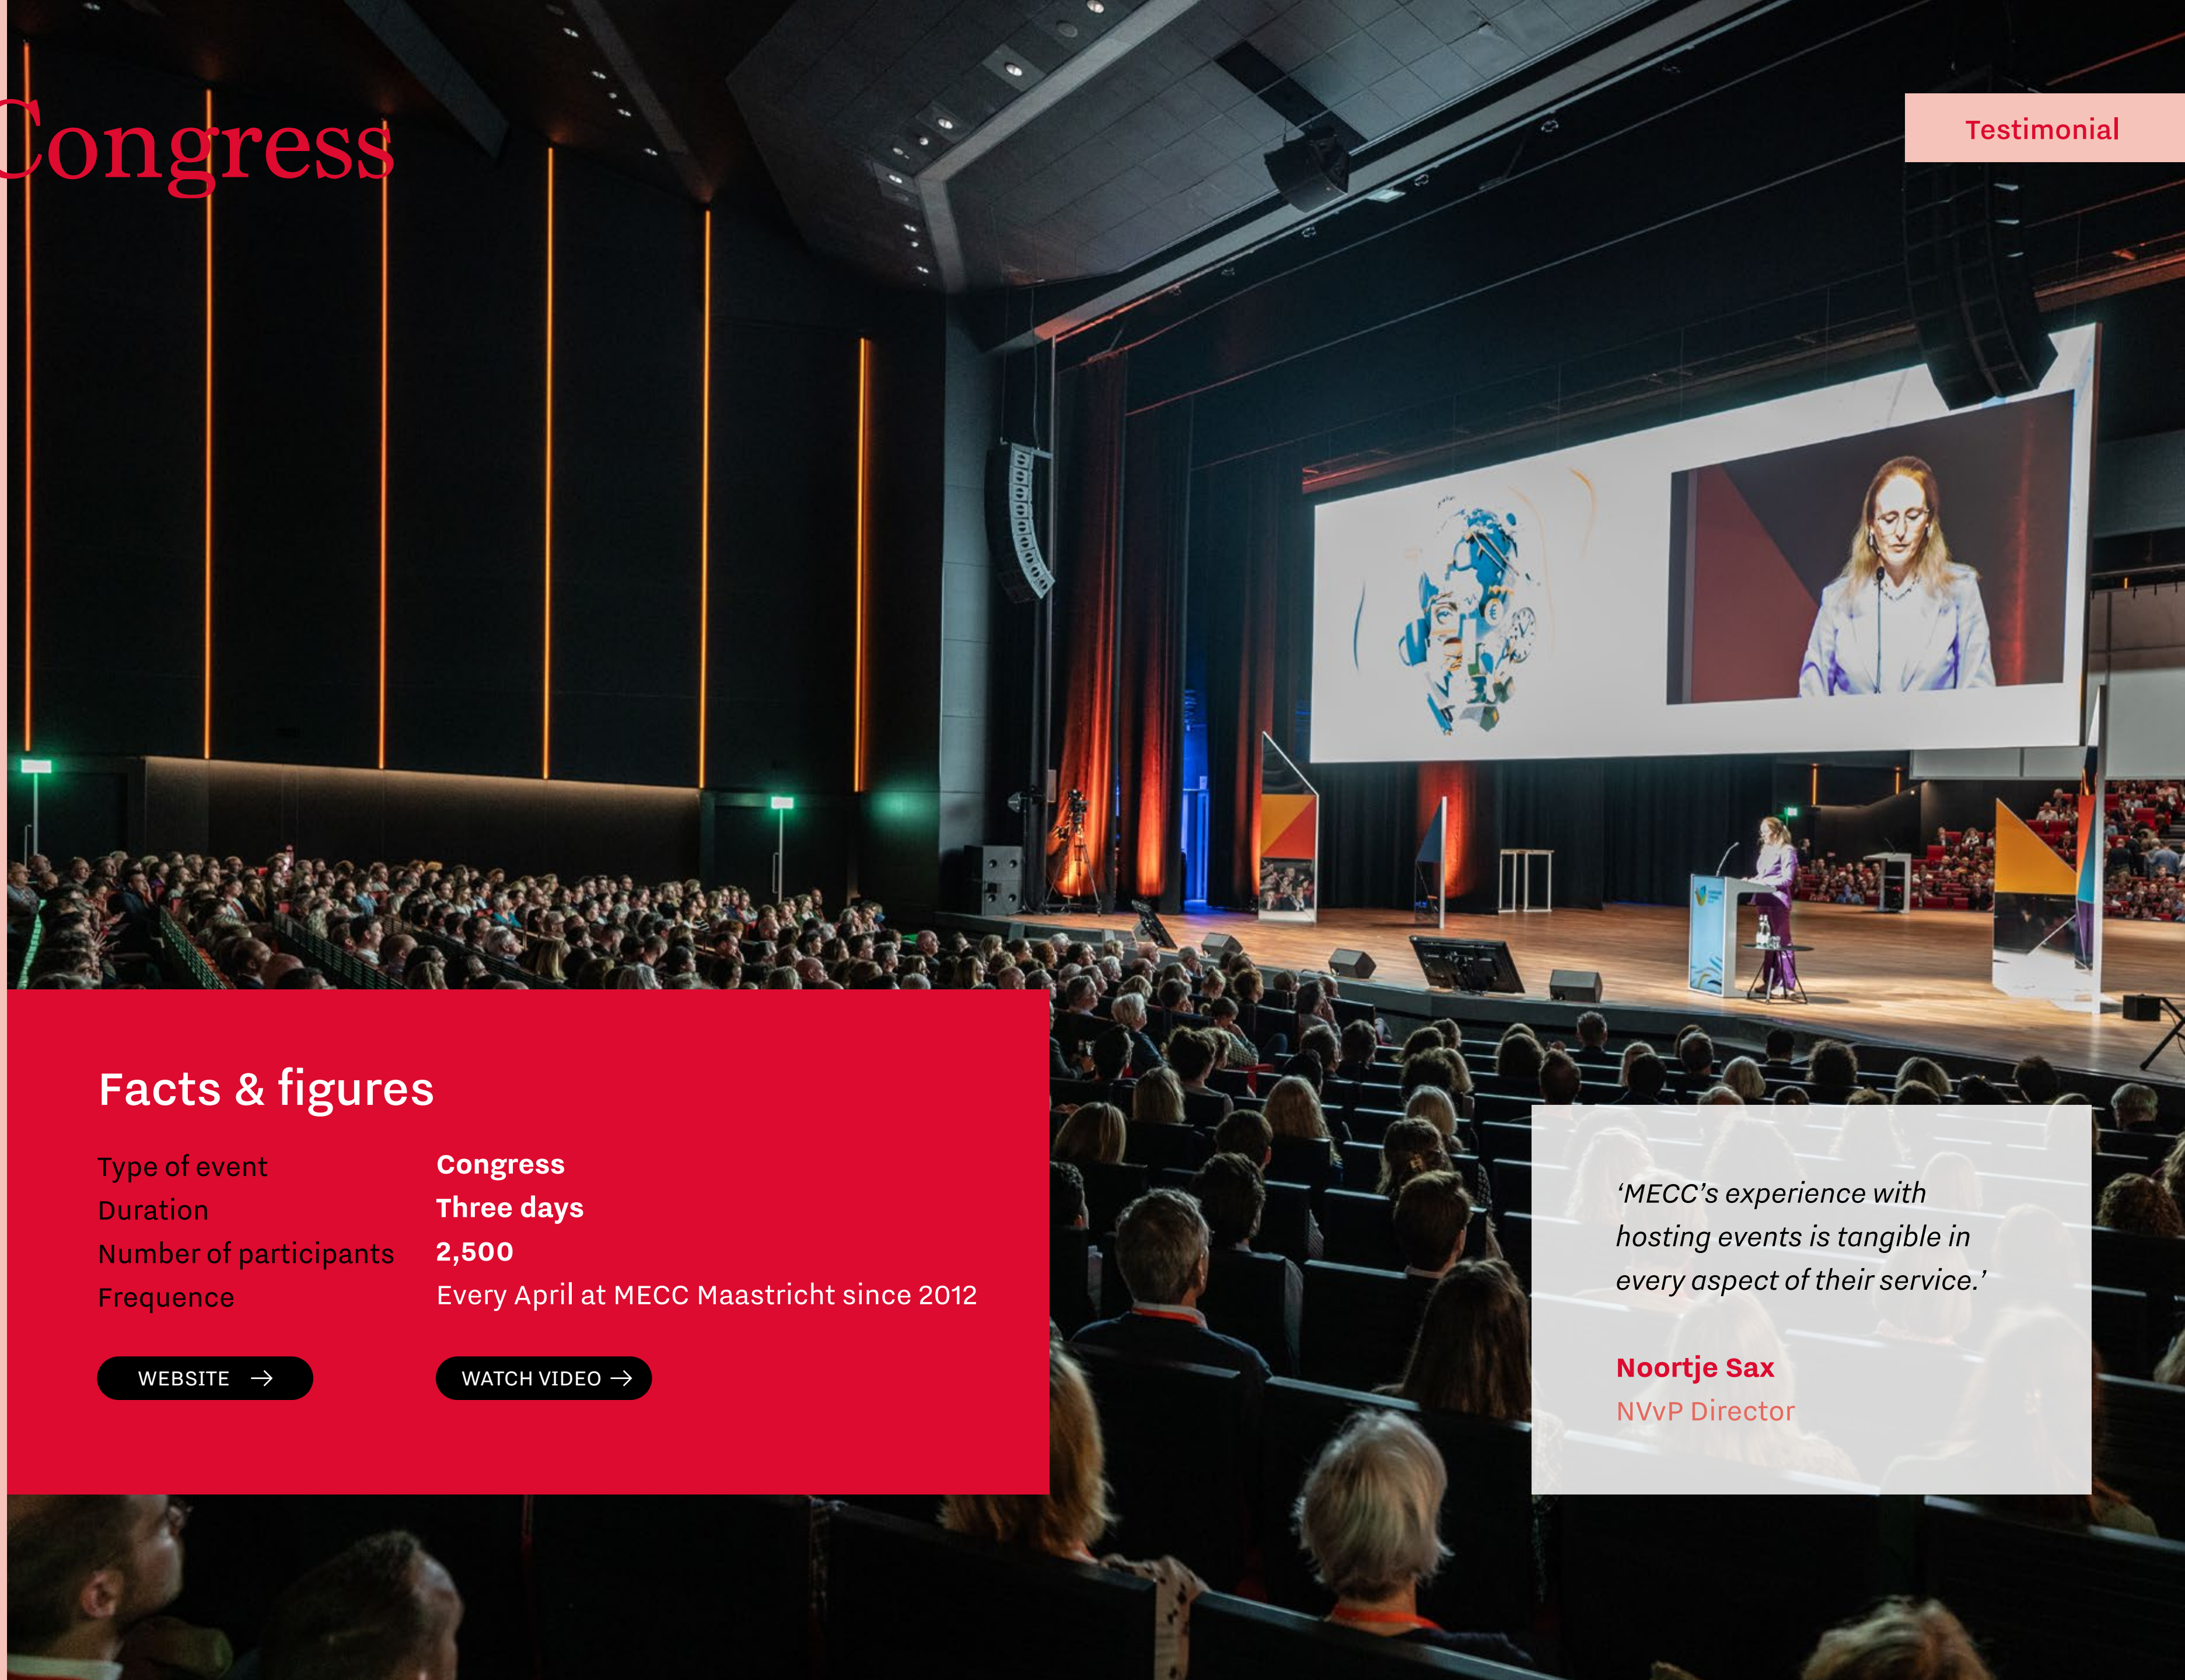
Congress

Testimonial

Facts & figures

| Type of event | Congress |
|---|---|
| Duration | Three days |
| Number of participants | 2,500 |
| Frequence | Every April at MECC Maastricht since 2012 |

WEBSITE →

WATCH VIDEO →

‘MECC’s experience with hosting events is tangible in every aspect of their service.’

Noortje Sax
NVvP Director